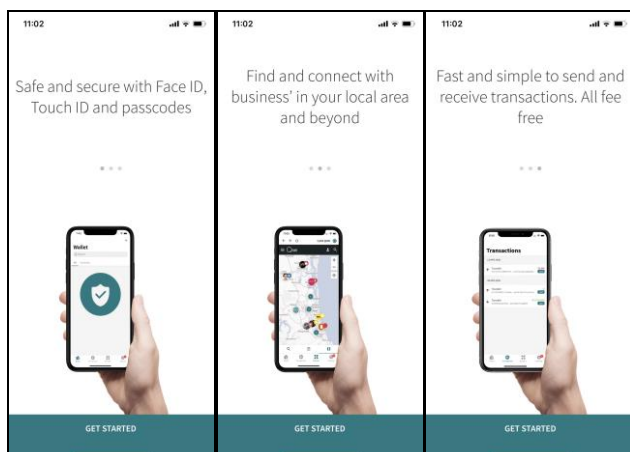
11:02

Safe and secure with Face ID, Touch ID and passcodes

Wallet

GET STARTED

11:02

Find and connect with business' in your local area and beyond

GET STARTED

11:02

Fast and simple to send and receive transactions. All fee free

Transactions

GET STARTED